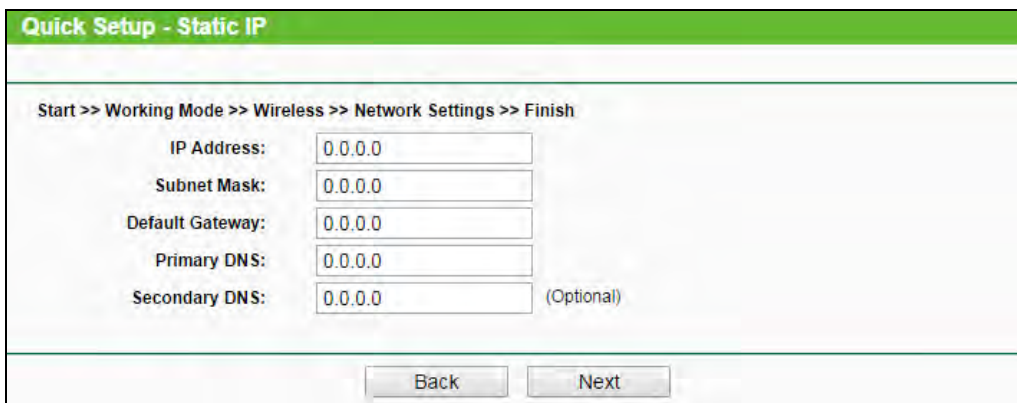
Quick Setup - Static IP

Start >> Working Mode >> Wireless >> Network Settings >> Finish

IP Address: 0.0.0.0
Subnet Mask: 0.0.0.0
Default Gateway: 0.0.0.0
Primary DNS: 0.0.0.0
Secondary DNS: 0.0.0.0 (Optional)

Back Next